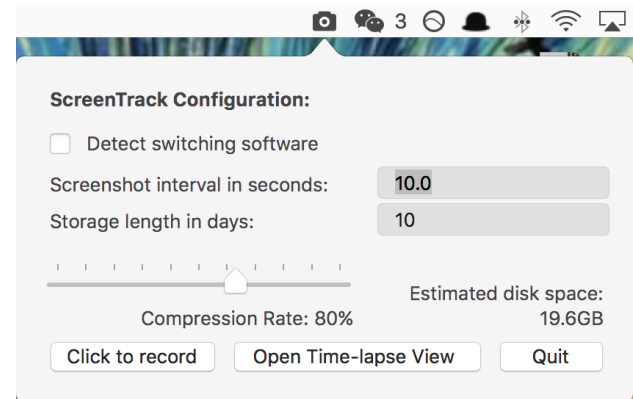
3

ScreenTrack Configuration:

Detect switching software

Screenshot interval in seconds: 10.0

Storage length in days: 10

Estimated disk space:
19.6GB

Compression Rate: 80%

Click to record
Open Time-lapse View
Quit